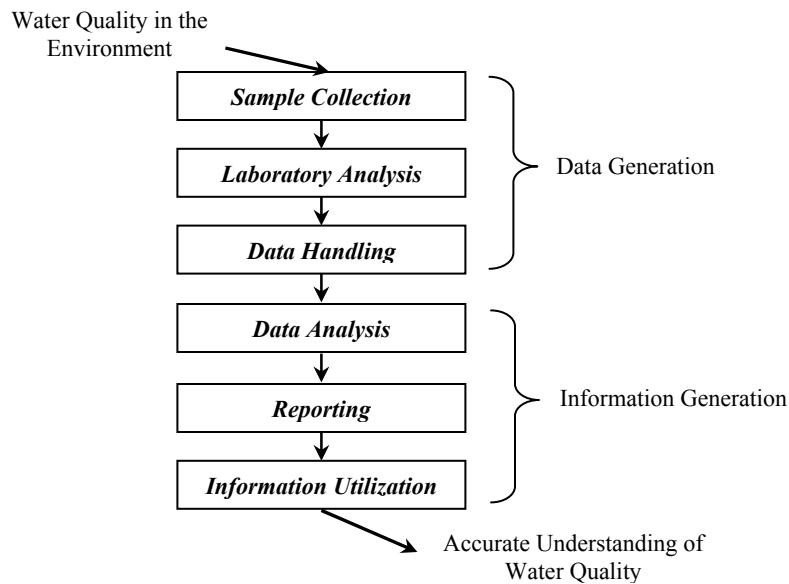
Water Quality in the Environment

Sample Collection

Laboratory Analysis

Data Handling

Data Generation

Data Analysis

Reporting

Information Utilization

Information Generation

Accurate Understanding of Water Quality